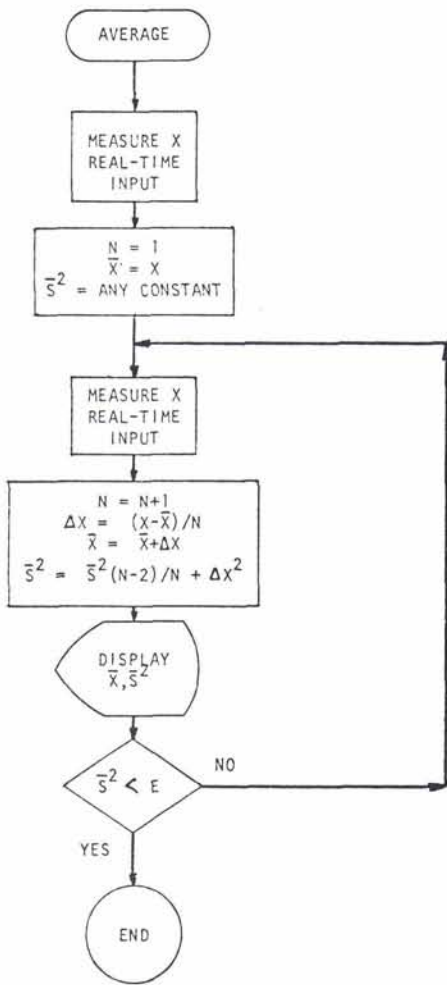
AVERAGE

MEASURE X
REAL-TIME
INPUT

$N = 1$
$\overline{X} = X$
$\overline{S}^2$ = ANY CONSTANT

MEASURE X
REAL-TIME
INPUT

$N = N+1$
$\Delta X = (X-\overline{X})/N$
$\overline{X} = \overline{X}+\Delta X$
$\overline{S}^2 = \overline{S}^2(N-2)/N + \Delta X^2$

DISPLAY
$\overline{X}, \overline{S}^2$

$\overline{S}^2 < E$

NO

YES

END